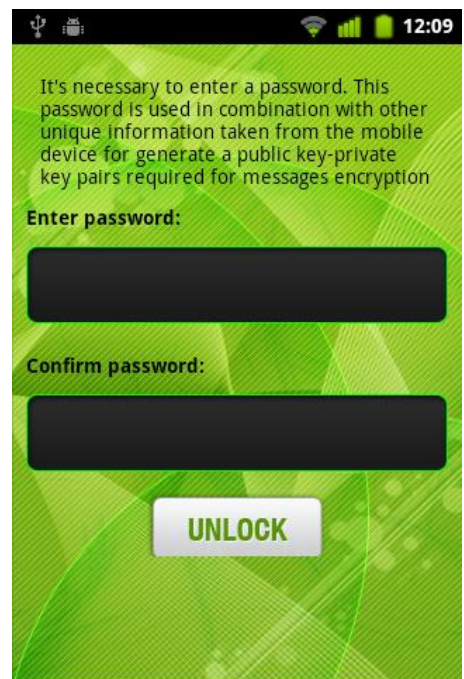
12:09

It's necessary to enter a password. This password is used in combination with other unique information taken from the mobile device for generate a public key-private key pairs required for messages encryption

Enter password:

Confirm password:

UNLOCK